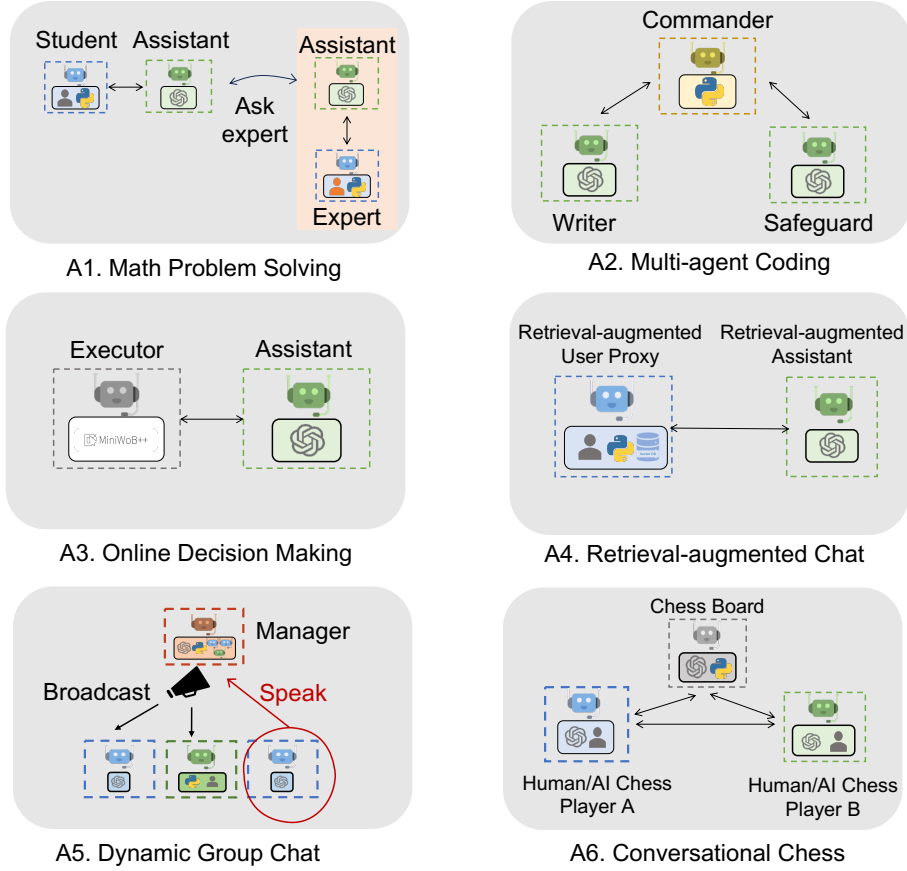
Student Assistant Assistant

Ask expert

Expert

A1. Math Problem Solving

Commander

Writer Safeguard

A2. Multi-agent Coding

Executor Assistant

MiniWoB++

A3. Online Decision Making

Retrieval-augmented User Proxy

Retrieval-augmented Assistant

A4. Retrieval-augmented Chat

Manager

Broadcast

Speak

A5. Dynamic Group Chat

Chess Board

Human/AI Chess Player A

Human/AI Chess Player B

A6. Conversational Chess